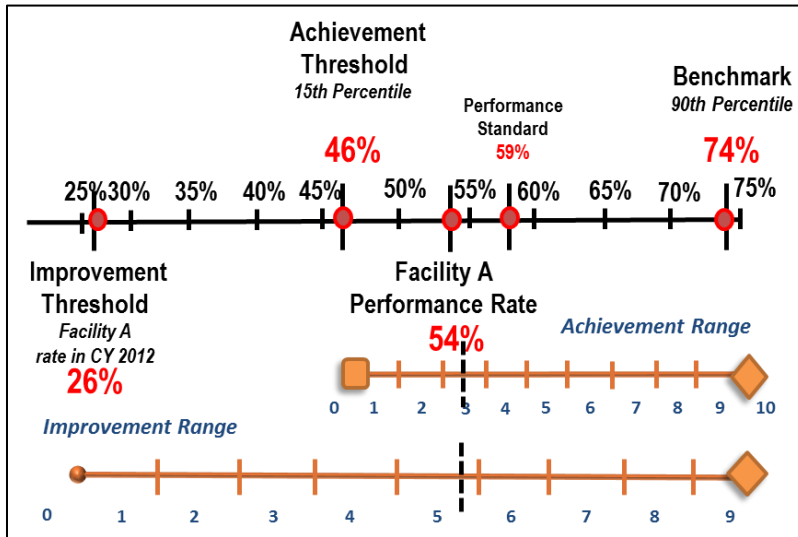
Achievement Threshold
15th Percentile

Benchmark
90th Percentile

Performance Standard
59%

46%

74%

25% 30% 35% 40% 45% 50% 55% 60% 65% 70% 75%

Improvement Threshold
Facility A rate in CY 2012
26%

Facility A Performance Rate
54%

Achievement Range

0 1 2 3 4 5 6 7 8 9 10

Improvement Range

0 1 2 3 4 5 6 7 8 9